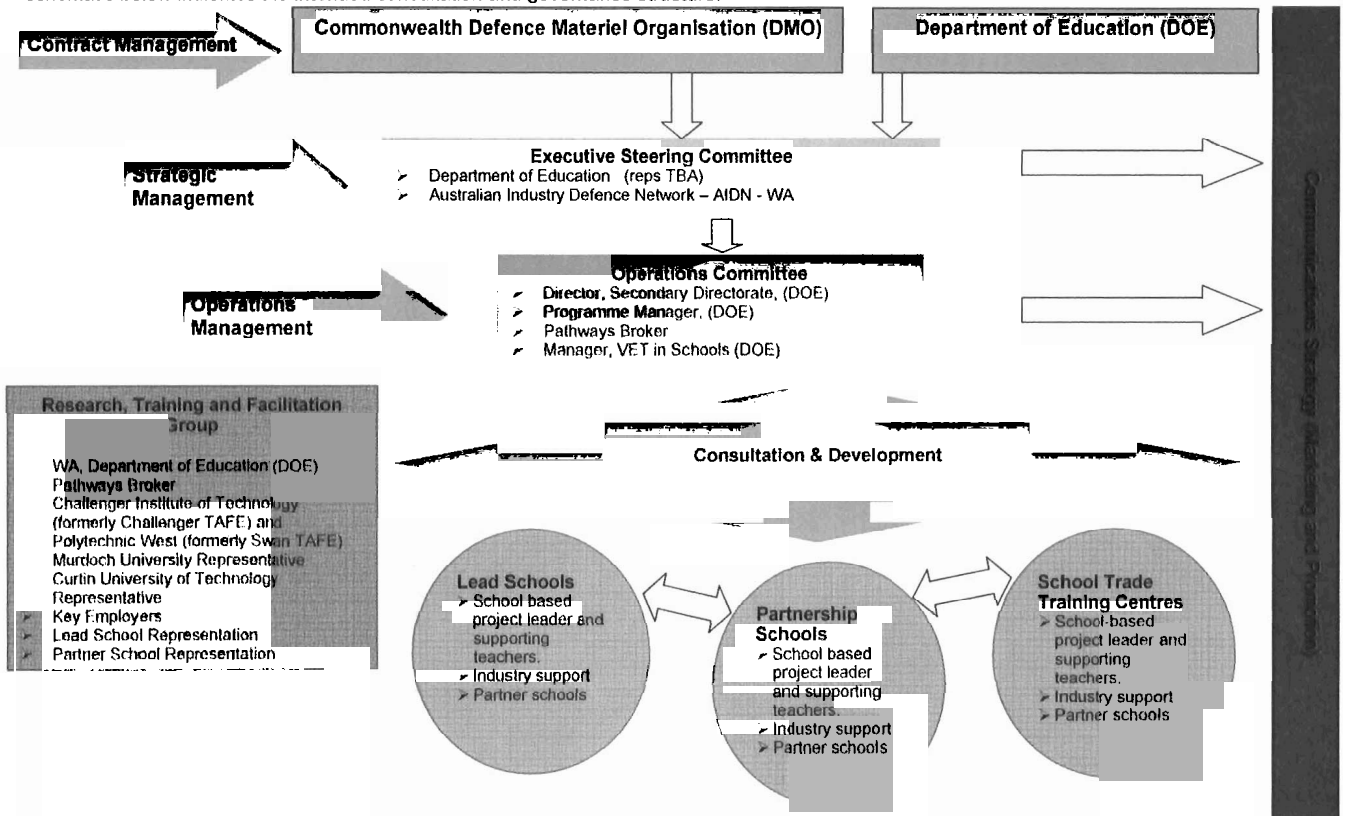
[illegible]

Contract Management

Commonwealth Defence Materiel Organisation (DMO)

Department of Education (DOE)

Strategic Management

Executive Steering Committee
- Department of Education (reps TBA)
- Australian Industry Defence Network – AIDN - WA

Operations Management

Operations Committee
- Director, Secondary Directorate, (DOE)
- Programme Manager, (DOE)
- Pathways Broker
- Manager, VET in Schools (DOE)

Research, Training and Facilitation Group

WA, Department of Education (DOE)
Pathways Broker
Challenger Institute of Technology (formerly Challenger TAFE) and
Polytechnic West (formerly Swan TAFE)
Murdoch University Representative
Curtin University of Technology Representative
- Key Employers
- Lead School Representation
- Partner School Representation

Consultation & Development

Lead Schools
- School based project leader and supporting teachers.
- Industry support
- Partner schools

Partnership Schools
- School based project leader and supporting teachers.
- Industry support
- Partner schools

School Trade Training Centres
- School-based project leader and supporting teachers.
- Industry support
- Partner schools

Communications Strategy (Marketing and Promotion)